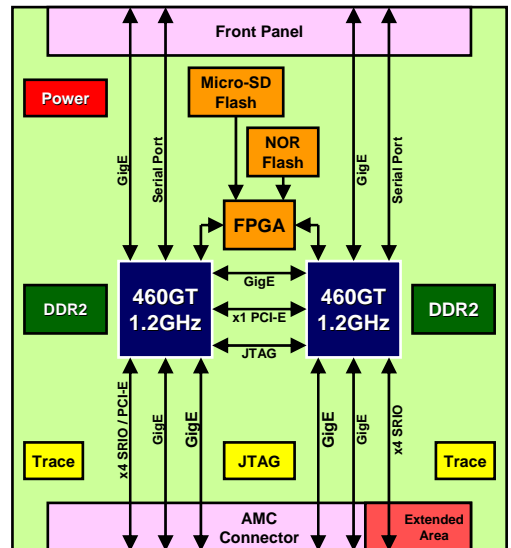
Front Panel

Power

Micro-SD Flash

NOR Flash

GigE

Serial Port

GigE

Serial Port

FPGA

DDR2

460GT 1.2GHz

GigE

x1 PCI-E

JTAG

460GT 1.2GHz

DDR2

x4 SRIO / PCI-E

GigE

GigE

GigE

GigE

x4 SRIO

Trace

JTAG

Trace

AMC Connector

Extended Area